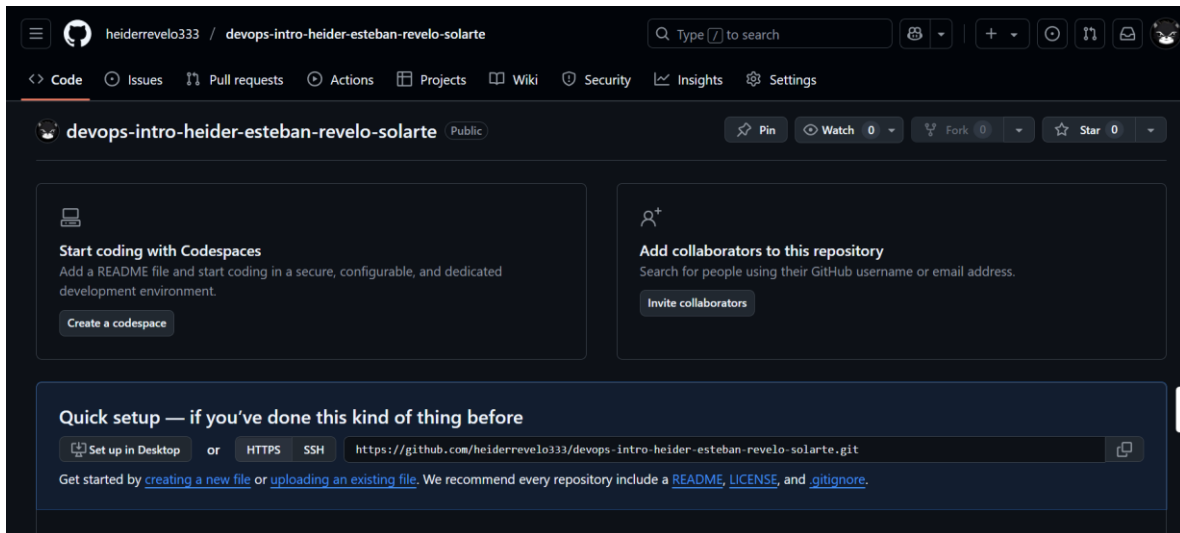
heiderrevelo333 / devops-intro-heider-esteban-revelo-solarte

Type / to search

Code Issues Pull requests Actions Projects Wiki Security Insights Settings

devops-intro-heider-esteban-revelo-solarte Public

Pin Watch 0 Fork 0 Star 0

Start coding with Codespaces
Add a README file and start coding in a secure, configurable, and dedicated development environment.

Create a codespace

Add collaborators to this repository
Search for people using their GitHub username or email address.

Invite collaborators

Quick setup — if you've done this kind of thing before

Set up in Desktop or HTTPS SSH https://github.com/heiderrevelo333/devops-intro-heider-esteban-revelo-solarte.git

Get started by creating a new file or uploading an existing file. We recommend every repository include a README, LICENSE, and .gitignore.